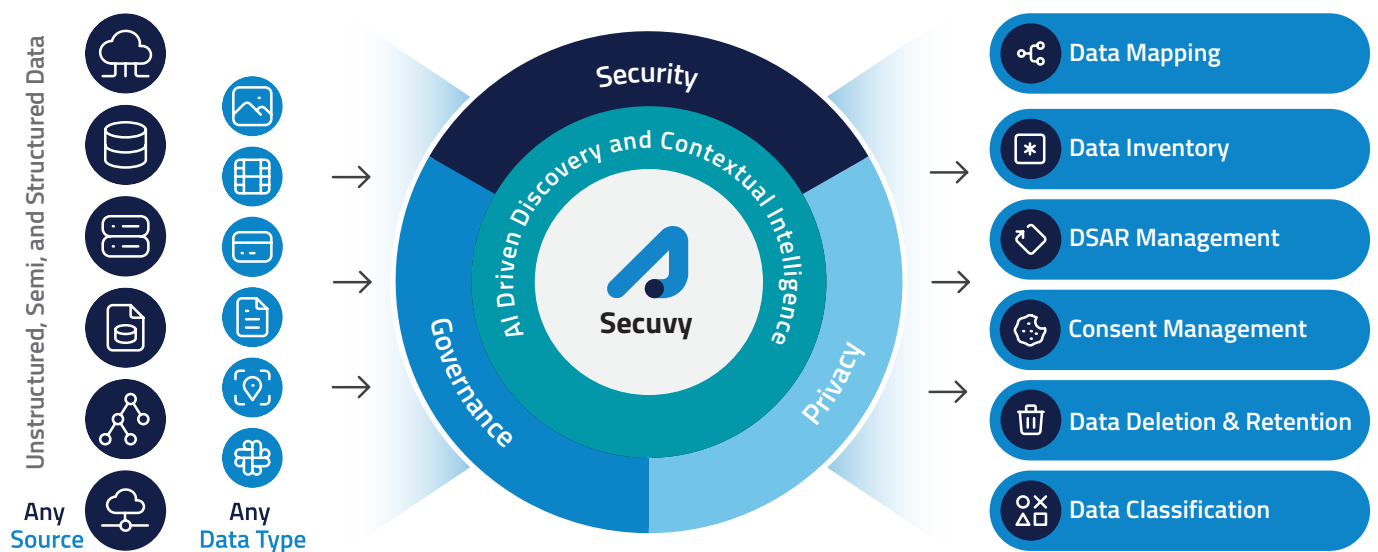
Unstructured, Semi, and Structured Data

Any Source

Any Data Type

Security

AI Driven Discovery and Contextual Intelligence

Secuvy

Governance

Privacy

Data Mapping

Data Inventory

DSAR Management

Consent Management

Data Deletion & Retention

Data Classification